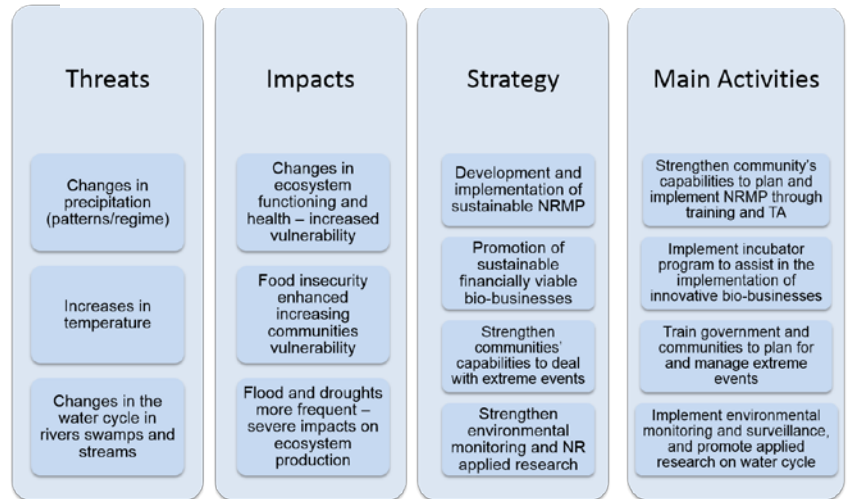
Threats

Changes in precipitation (patterns/regime)

Increases in temperature

Changes in the water cycle in rivers swamps and streams

Impacts

Changes in ecosystem functioning and health – increased vulnerability

Food insecurity enhanced increasing communities vulnerability

Flood and droughts more frequent – severe impacts on ecosystem production

Strategy

Development and implementation of sustainable NRMP

Promotion of sustainable financially viable bio-businesses

Strengthen communities' capabilities to deal with extreme events

Strengthen environmental monitoring and NR applied research

Main Activities

Strengthen community's capabilities to plan and implement NRMP through training and TA

Implement incubator program to assist in the implementation of innovative bio-businesses

Train government and communities to plan for and manage extreme events

Implement environmental monitoring and surveillance, and promote applied research on water cycle